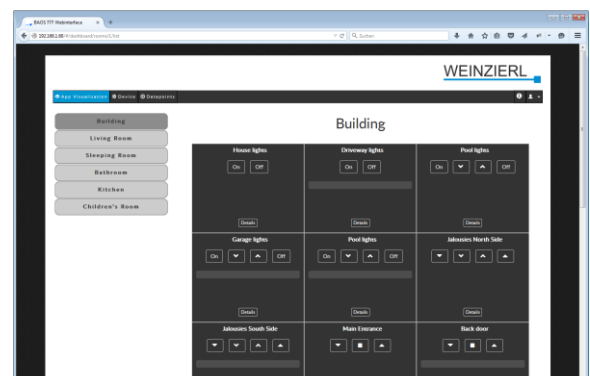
BAOS 777 Webinterface

192.168.1.88/#/dashboard/rooms/1/list

Suchen

WEINZIERL

App Visualization  Device  Datapoints

Building
Living Room
Sleeping Room
Bathroom
Kitchen
Children's Room

Building

House lights
On Off
Details

Driveway lights
On Off
Details

Pool lights
On Off
Details

Garage lights
On Off
Details

Pool lights
On Off
Details

Jalousies North Side
Details

Jalousies South Side

Main Entrance

Back door